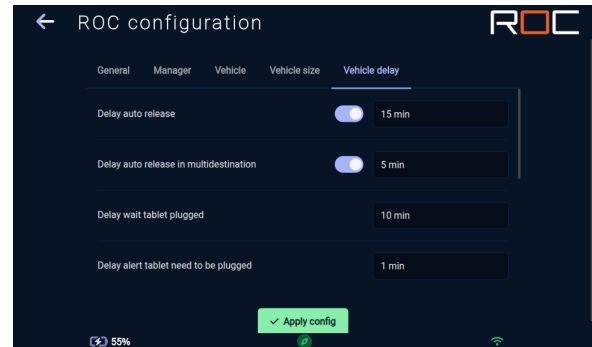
ROC configuration

ROC

General Manager Vehicle Vehicle size Vehicle delay

Delay auto release 15 min

Delay auto release in multidestination 5 min

Delay wait tablet plugged 10 min

Delay alert tablet need to be plugged 1 min

Apply config

55%